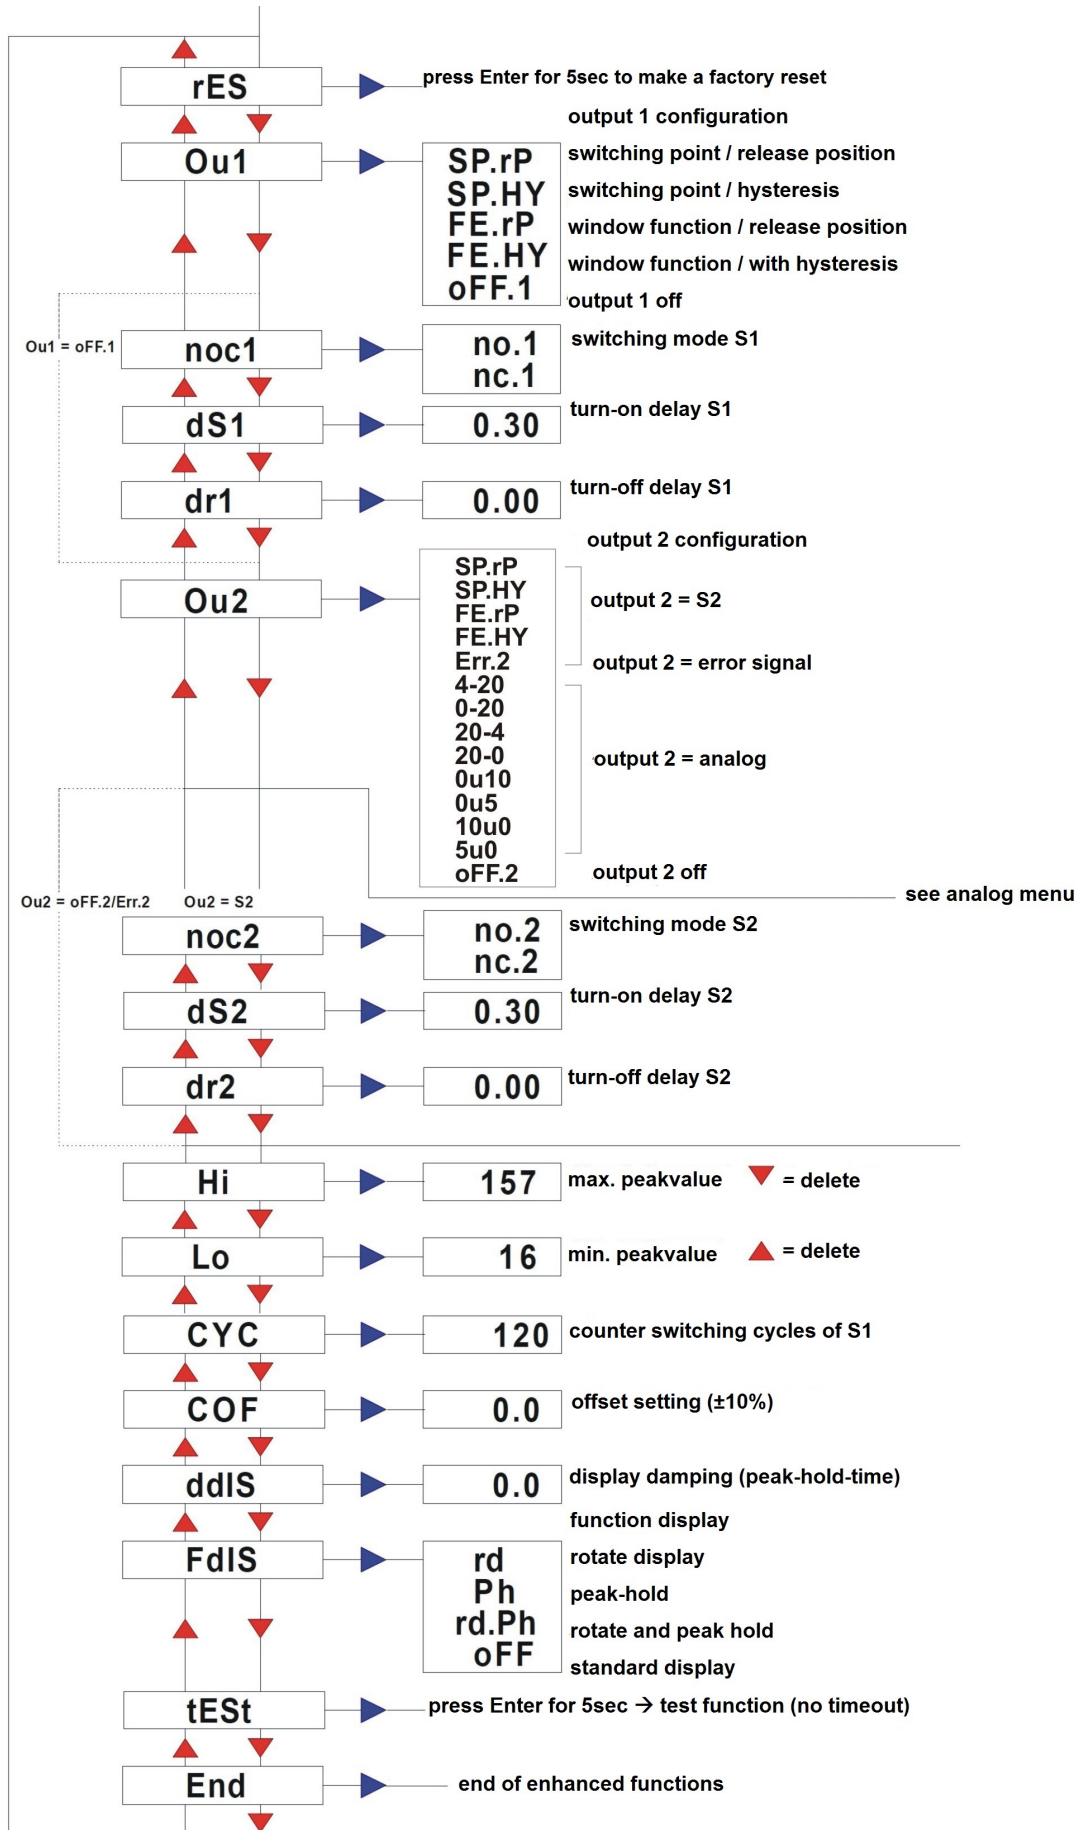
rES

press Enter for 5sec to make a factory reset

output 1 configuration

Ou1

SP.rP
SP.HY
FE.rP
FE.HY
oFF.1

switching point / release position
switching point / hysteresis
window function / release position
window function / with hysteresis
output 1 off

Ou1 = oFF.1

noc1

no.1
nc.1

switching mode S1

dS1

0.30

turn-on delay S1

dr1

0.00

turn-off delay S1

output 2 configuration

Ou2

SP.rP
SP.HY
FE.rP
FE.HY
Err.2
4-20
0-20
20-4
20-0
0u10
0u5
10u0
5u0
oFF.2

output 2 = S2

output 2 = error signal

output 2 = analog

output 2 off

see analog menu

Ou2 = oFF.2/Err.2

Ou2 = S2

noc2

no.2
nc.2

switching mode S2

dS2

0.30

turn-on delay S2

dr2

0.00

turn-off delay S2

Hi

157

max. peakvalue

= delete

Lo

16

min. peakvalue

= delete

CYC

120

counter switching cycles of S1

COF

0.0

offset setting (±10%)

ddIS

0.0

display damping (peak-hold-time)

function display

FdIS

rd
Ph
rd.Ph
oFF

rotate display
peak-hold
rotate and peak hold
standard display

tESt

press Enter for 5sec → test function (no timeout)

End

end of enhanced functions